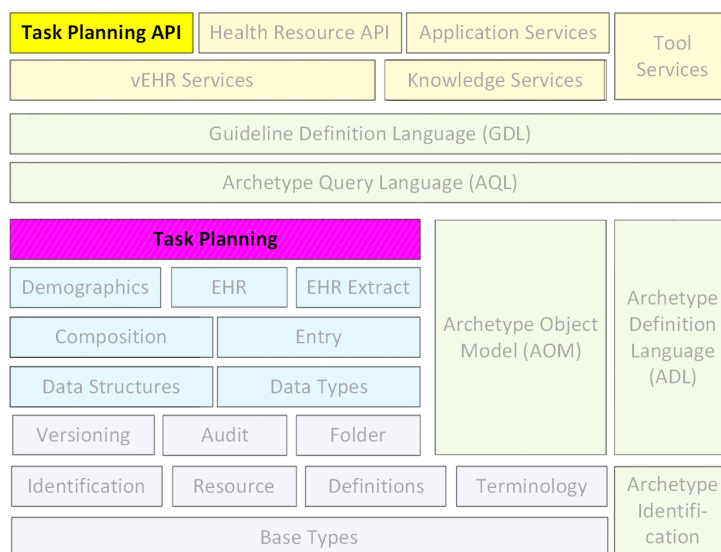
Task Planning API

Health Resource API

Application Services

Tool Services

vEHR Services

Knowledge Services

Guideline Definition Language (GDL)

Archetype Query Language (AQL)

Task Planning

Demographics

EHR

EHR Extract

Composition

Entry

Data Structures

Data Types

Versioning

Audit

Folder

Archetype Object Model (AOM)

Archetype Definition Language (ADL)

Identification

Resource

Definitions

Terminology

Archetype Identification

Base Types